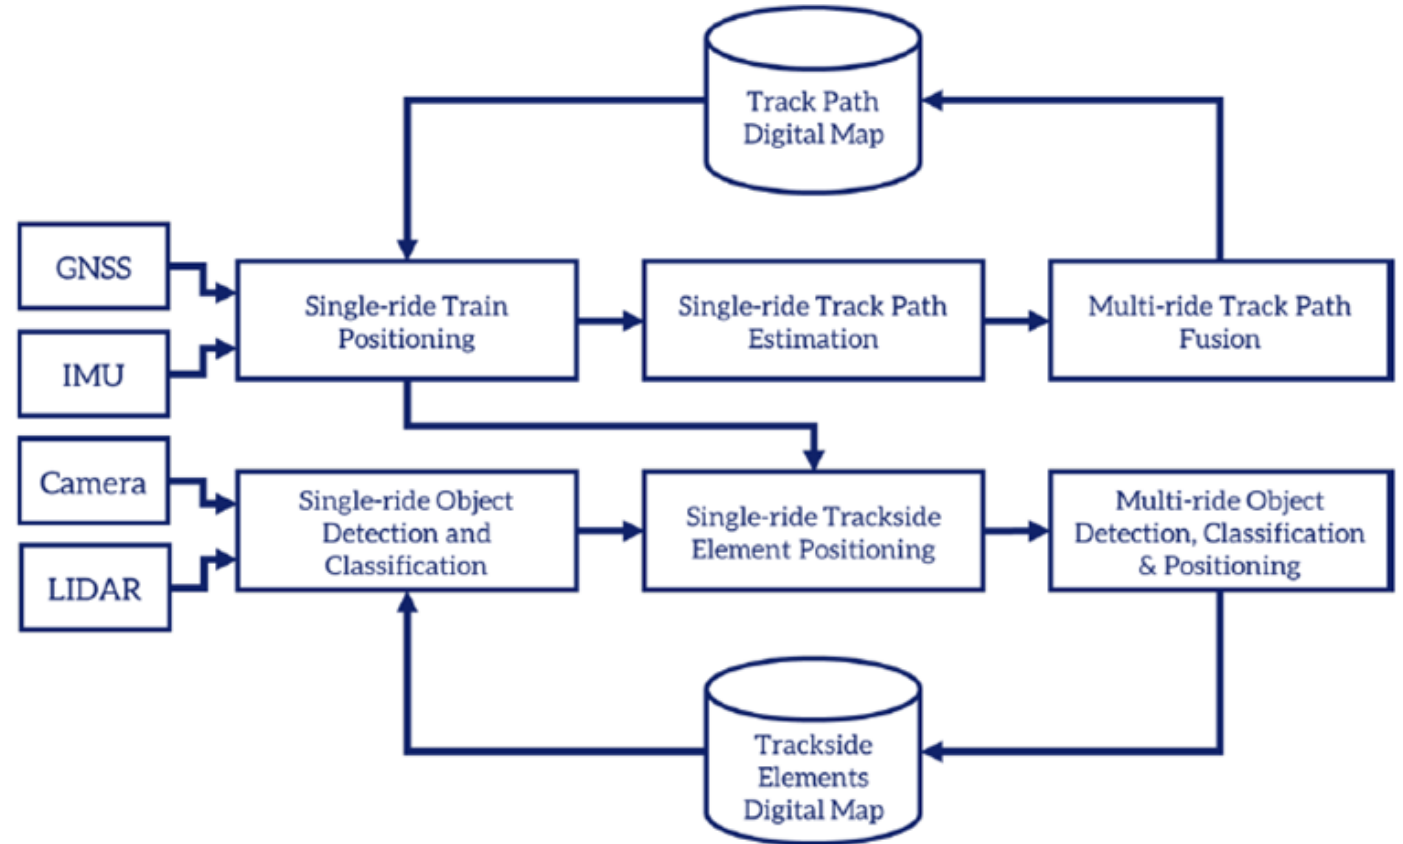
Track Path Digital Map

GNSS

IMU

Single-ride Train Positioning

Single-ride Track Path Estimation

Multi-ride Track Path Fusion

Camera

LIDAR

Single-ride Object Detection and Classification

Single-ride Trackside Element Positioning

Multi-ride Object Detection, Classification & Positioning

Trackside Elements Digital Map